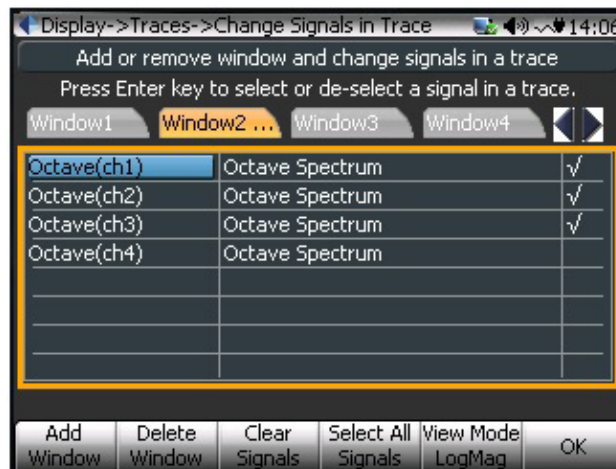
Display->Traces->Change Signals in Trace 14:06

Add or remove window and change signals in a trace

Press Enter key to select or de-select a signal in a trace.

Window1 | Window2 ... | Window3 | Window4

| | | |
|---|---|---|
| Octave(ch1) | Octave Spectrum | √ |
| Octave(ch2) | Octave Spectrum | √ |
| Octave(ch3) | Octave Spectrum | √ |
| Octave(ch4) | Octave Spectrum | |
| | | |
| | | |
| | | |
| | | |

Add Window | Delete Window | Clear Signals | Select All Signals | View Mode LogMag | OK